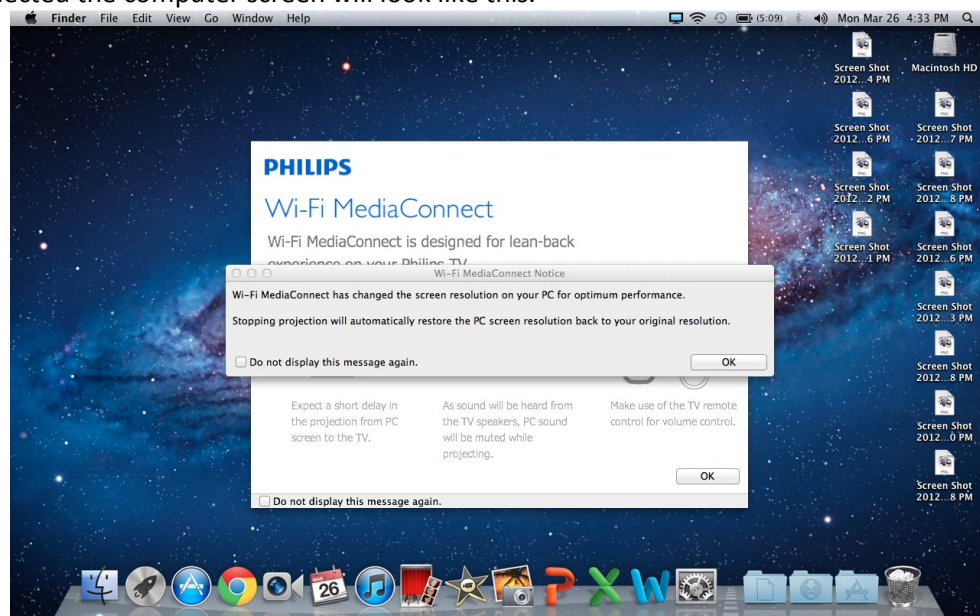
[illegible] the computer screen will look like this.

Finder File Edit View Go Window Help

(5:09) Mon Mar 26 4:33 PM

Screen Shot 2012...4 PM
Macintosh HD
Screen Shot 2012...6 PM
Screen Shot 2012...7 PM
Screen Shot 2012...2 PM
Screen Shot 2012...8 PM
Screen Shot 2012...1 PM
Screen Shot 2012...6 PM
Screen Shot 2012...3 PM
Screen Shot 2012...8 PM
Screen Shot 2012...0 PM
Screen Shot 2012...8 PM

PHILIPS

Wi-Fi MediaConnect

Wi-Fi MediaConnect is designed for lean-back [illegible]

Wi-Fi MediaConnect Notice

Wi-Fi MediaConnect has changed the screen resolution on your PC for optimum performance.

Stopping projection will automatically restore the PC screen resolution back to your original resolution.

Do not display this message again.

OK

Expect a short delay in the projection from PC screen to the TV.

As sound will be heard from the TV speakers, PC sound will be muted while projecting.

Make use of the TV remote control for volume control.

OK

Do not display this message again.

26